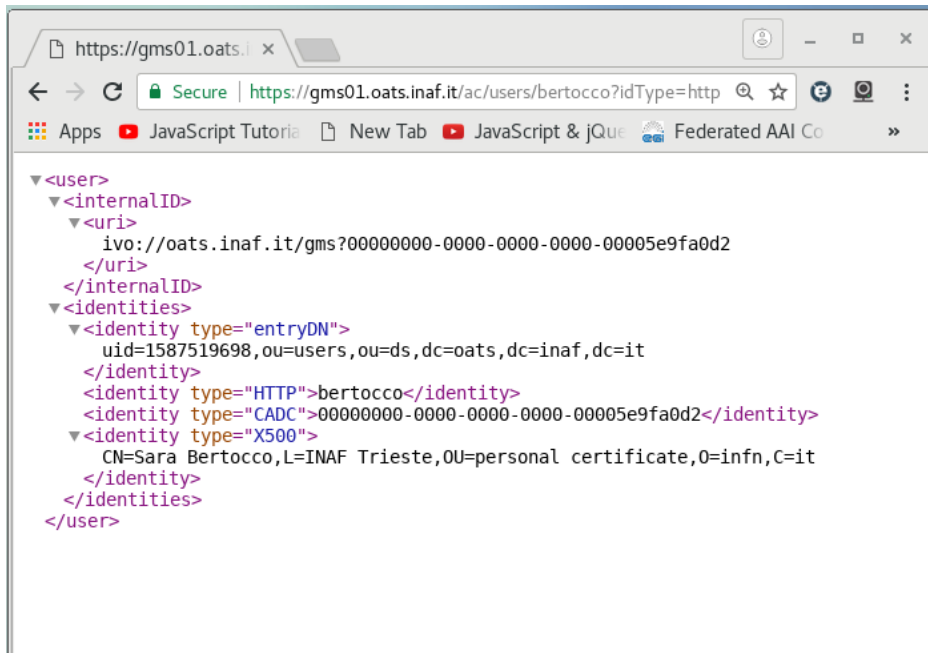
https://gms01.oats.i ×

Secure | https://gms01.oats.inaf.it/ac/users/bertocco?idType=http

Apps JavaScript Tutoria New Tab JavaScript & jQue Federated AAI Co »

▼<user>
▼<internalID>
▼<uri>
ivo://oats.inaf.it/gms?00000000-0000-0000-0000-00005e9fa0d2
</uri>
</internalID>
▼<identities>
▼<identity type="entryDN">
uid=1587519698,ou=users,ou=ds,dc=oats,dc=inaf,dc=it
</identity>
<identity type="HTTP">bertocco</identity>
<identity type="CADC">00000000-0000-0000-0000-00005e9fa0d2</identity>
▼<identity type="X500">
CN=Sara Bertocco,L=INAF Trieste,OU=personal certificate,O=infn,C=it
</identity>
</identities>
</user>